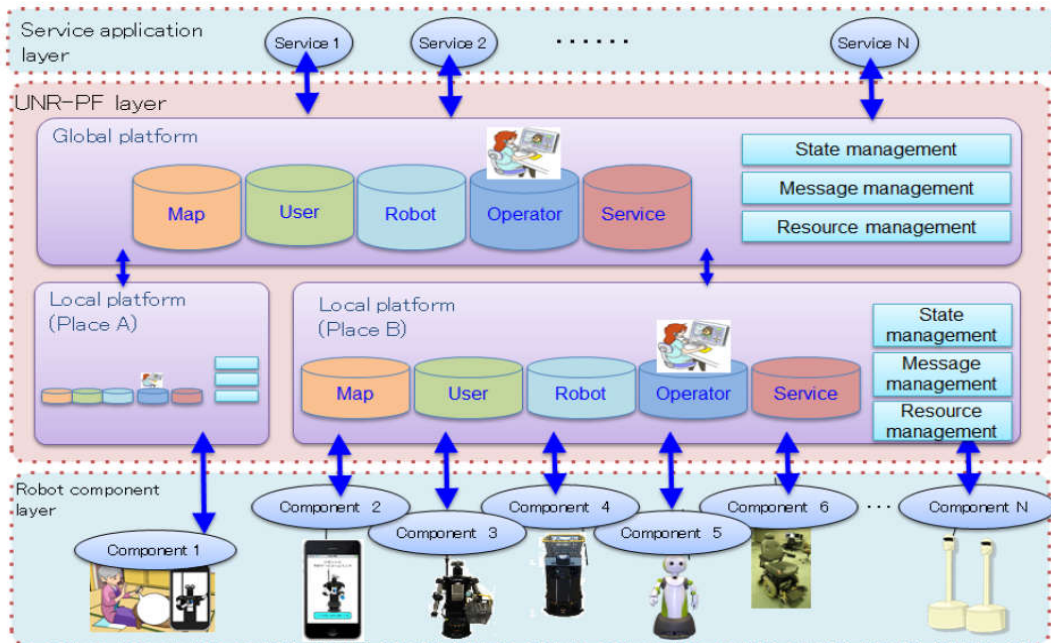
Service application layer

Service 1

Service 2

.......

Service N

UNR-PF layer

Global platform

Map

User

Robot

Operator

Service

State management

Message management

Resource management

Local platform (Place A)

Local platform (Place B)

Map

User

Robot

Operator

Service

State management

Message management

Resource management

Robot component layer

Component 1

Component 2

Component 3

Component 4

Component 5

Component 6

...

Component N